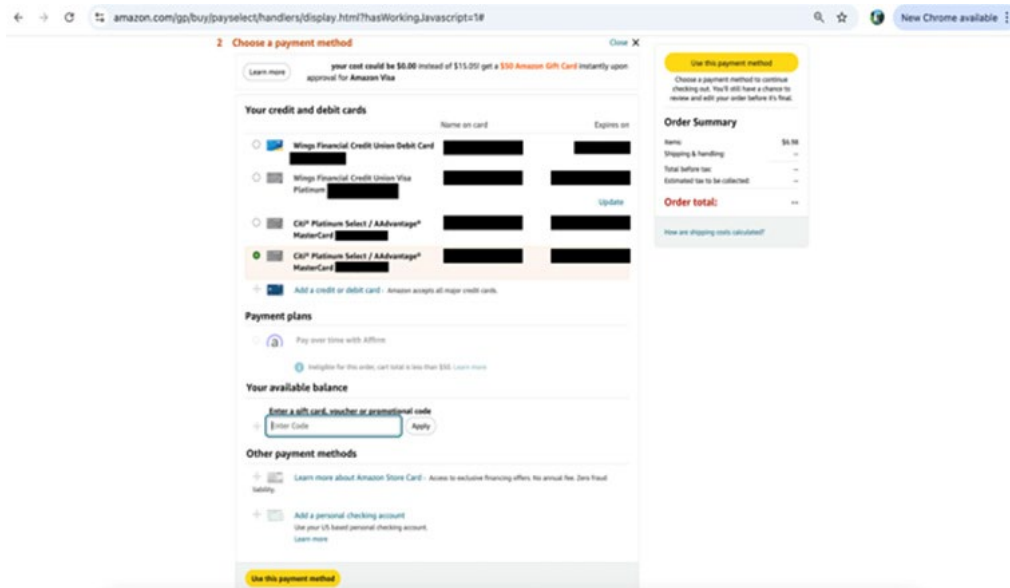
amazon.com/gp/buy/payselect/handlers/display.html?hasWorkingJavascript=1#

New Chrome available

2 Choose a payment method

Close ✕

Learn more

your cost could be $0.00 instead of $15.05! get a $50 Amazon Gift Card instantly upon approval for Amazon Visa

Your credit and debit cards

Name on card

Expires on

Wings Financial Credit Union Debit Card

Wings Financial Credit Union Visa Platinum

Update

Citi® Platinum Select / AAdvantage® MasterCard

Citi® Platinum Select / AAdvantage® MasterCard

Add a credit or debit card · Amazon accepts all major credit cards.

Payment plans

Pay over time with Affirm

Ineligible for this order, cart total is less than $50. Learn more

Your available balance

Enter a gift card, voucher or promotional code

Enter Code

Apply

Other payment methods

Learn more about Amazon Store Card · Access to exclusive financing offers. No annual fee. Zero fraud liability.

Add a personal checking account

Use your US based personal checking account.

Learn more

Use this payment method

Use this payment method

Choose a payment method to continue checking out. You'll still have a chance to review and edit your order before it's final.

Order Summary

Items: $6.98

Shipping & handling: --

Total before tax: --

Estimated tax to be collected: --

Order total: --

How are shipping costs calculated?